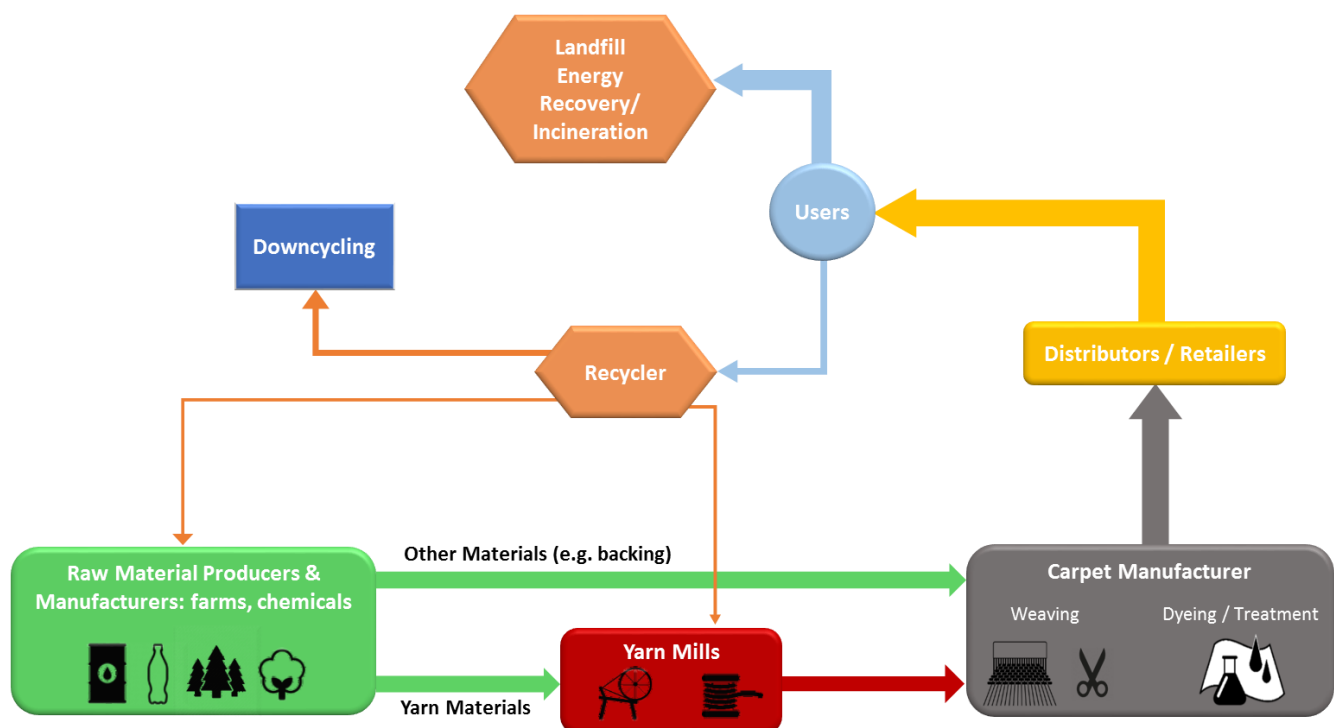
Landfill
Energy
Recovery/
Incineration

Users

Downcycling

Recycler

Distributors / Retailers

Other Materials (e.g. backing)

Raw Material Producers & Manufacturers: farms, chemicals

Carpet Manufacturer

Weaving

Dyeing / Treatment

Yarn Mills

Yarn Materials